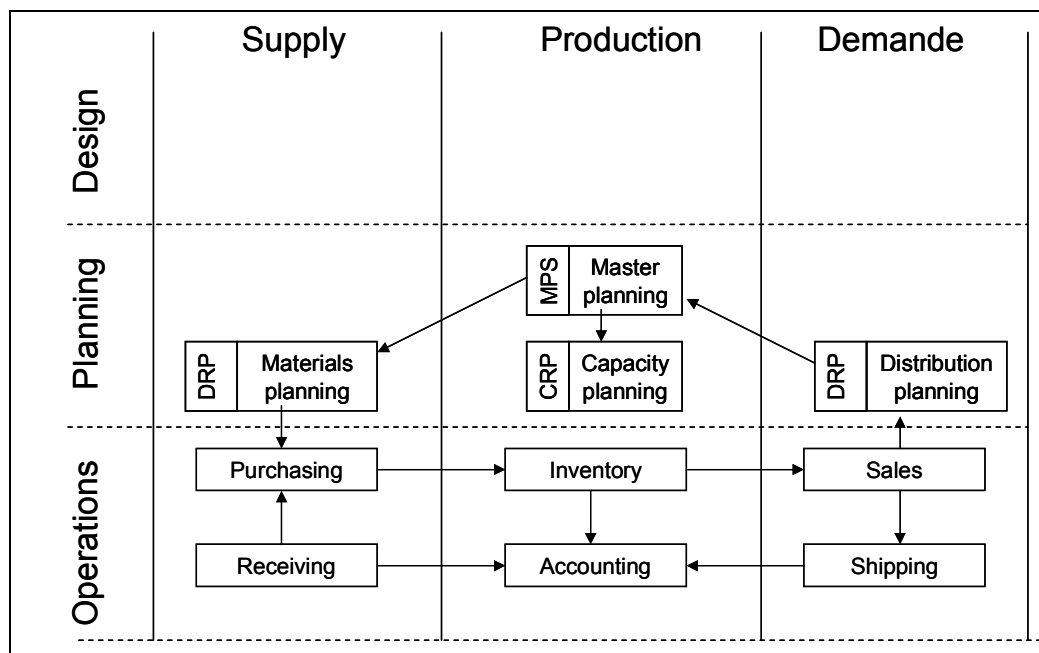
Supply
Production
Demande

Design

Planning

MPS
Master planning

DRP
Materials planning

CRP
Capacity planning

DRP
Distribution planning

Operations

Purchasing
Inventory
Sales
Receiving
Accounting
Shipping